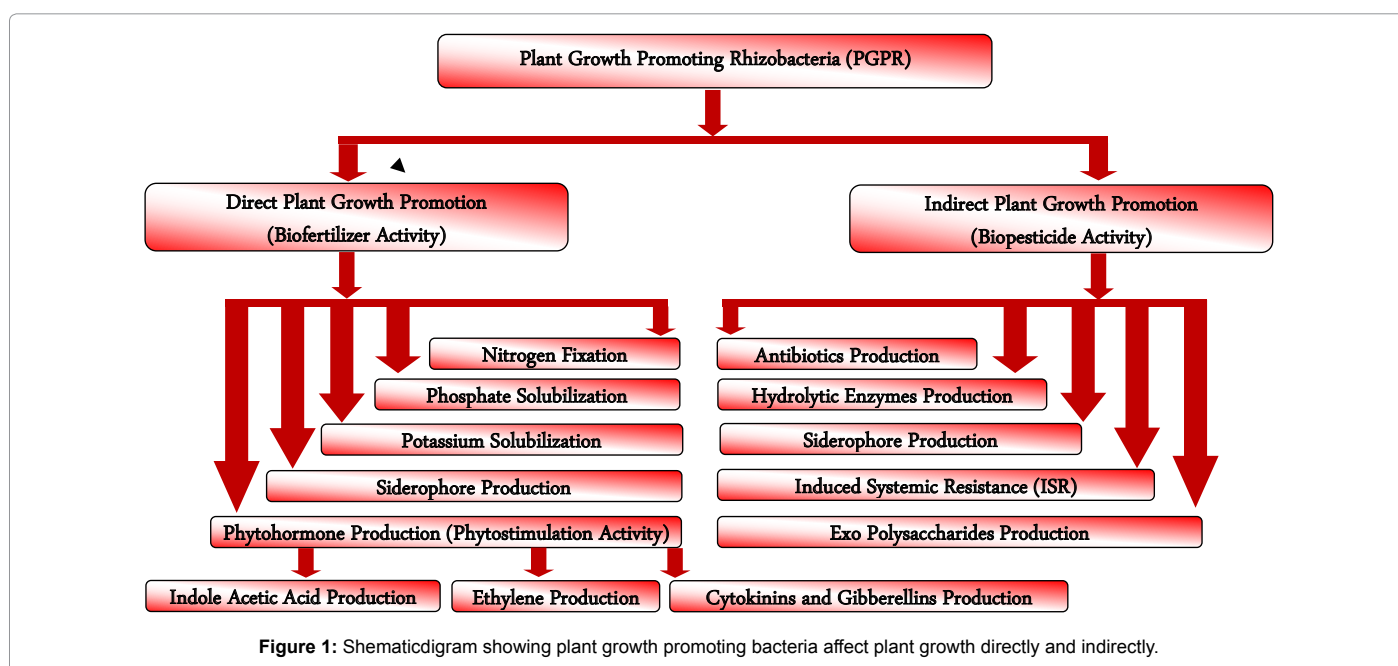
Plant Growth Promoting Rhizobacteria (PGPR)

Direct Plant Growth Promotion
(Biofertilizer Activity)

Indirect Plant Growth Promotion
(Biopesticide Activity)

Nitrogen Fixation

Phosphate Solubilization

Potassium Solubilization

Siderophore Production

Phytohormone Production (Phytostimulation Activity)

Indole Acetic Acid Production

Ethylene Production

Cytokinins and Gibberellins Production

Antibiotics Production

Hydrolytic Enzymes Production

Siderophore Production

Induced Systemic Resistance (ISR)

Exo Polysaccharides Production

**Figure 1:** Shematicdigram showing plant growth promoting bacteria affect plant growth directly and indirectly.